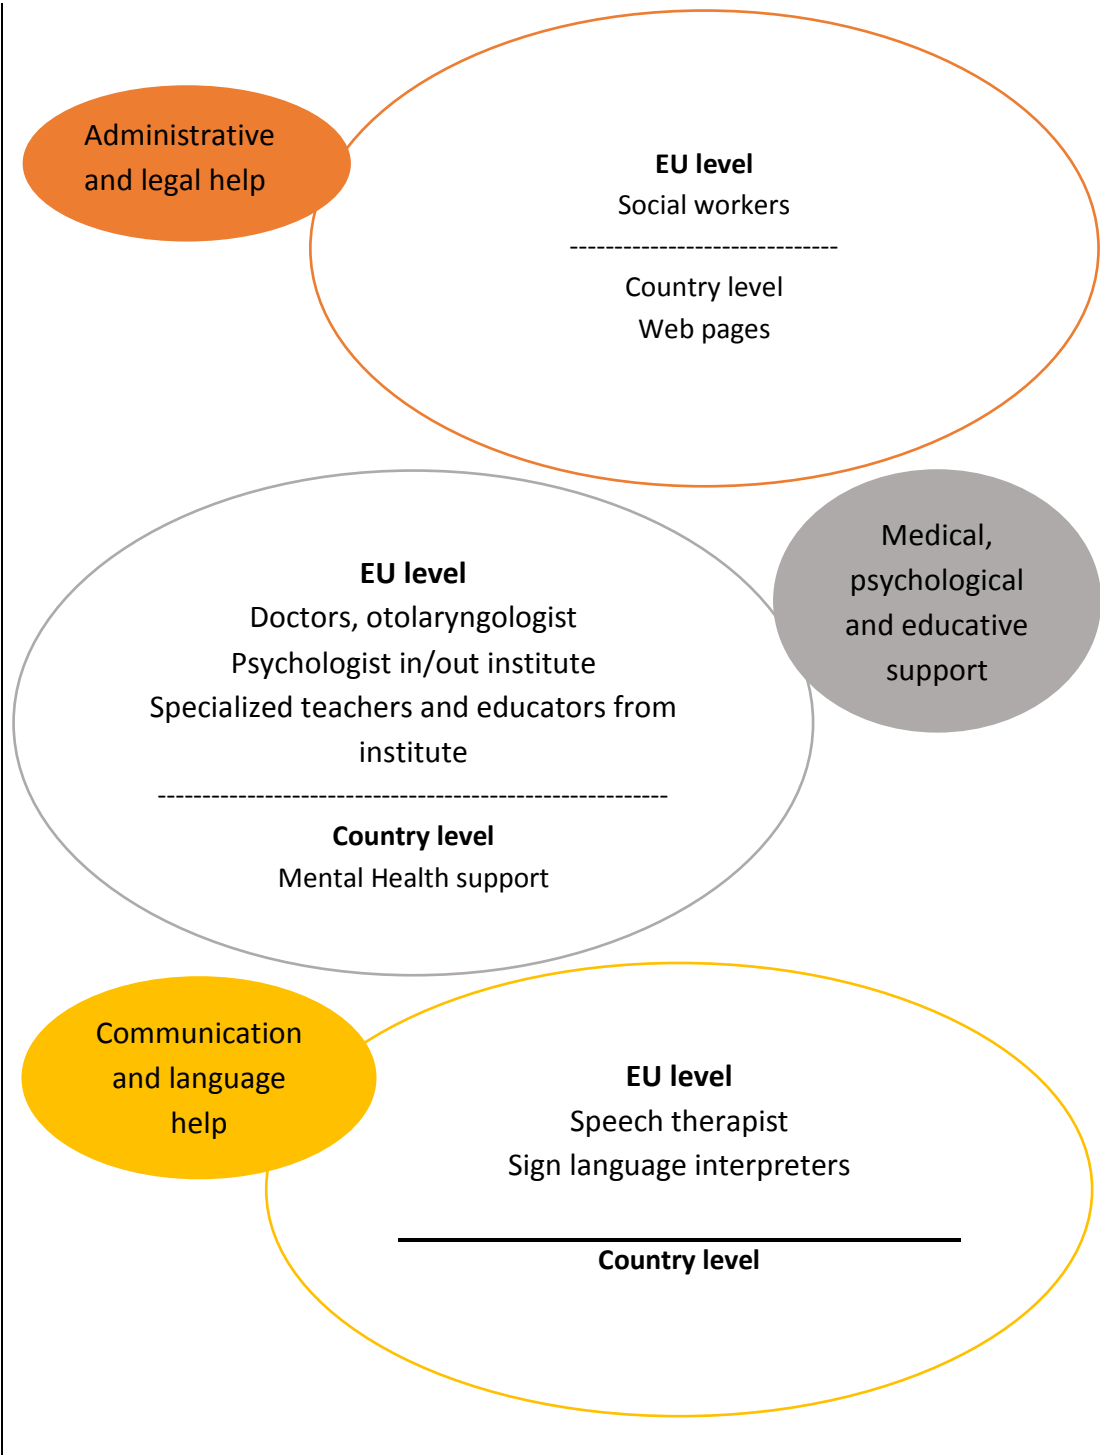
Administrative and legal help

EU level
Social workers
------------------------------
Country level
Web pages

EU level
Doctors, otolaryngologist
Psychologist in/out institute
Specialized teachers and educators from institute
---------------------------------------------------------
Country level
Mental Health support

Medical, psychological and educative support

Communication and language help

EU level
Speech therapist
Sign language interpreters

Country level